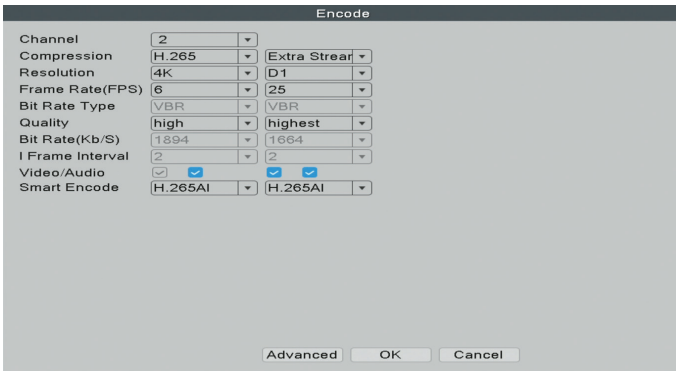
Encode

| | | |
|---|---|---|
| Channel | 2 | |
| Compression | H.265 | Extra Strear |
| Resolution | 4K | D1 |
| Frame Rate(FPS) | 6 | 25 |
| Bit Rate Type | VBR | VBR |
| Quality | high | highest |
| Bit Rate(Kb/S) | 1894 | 1664 |
| I Frame Interval | 2 | 2 |
| Video/Audio | | |
| Smart Encode | H.265AI | H.265AI |

Advanced OK Cancel